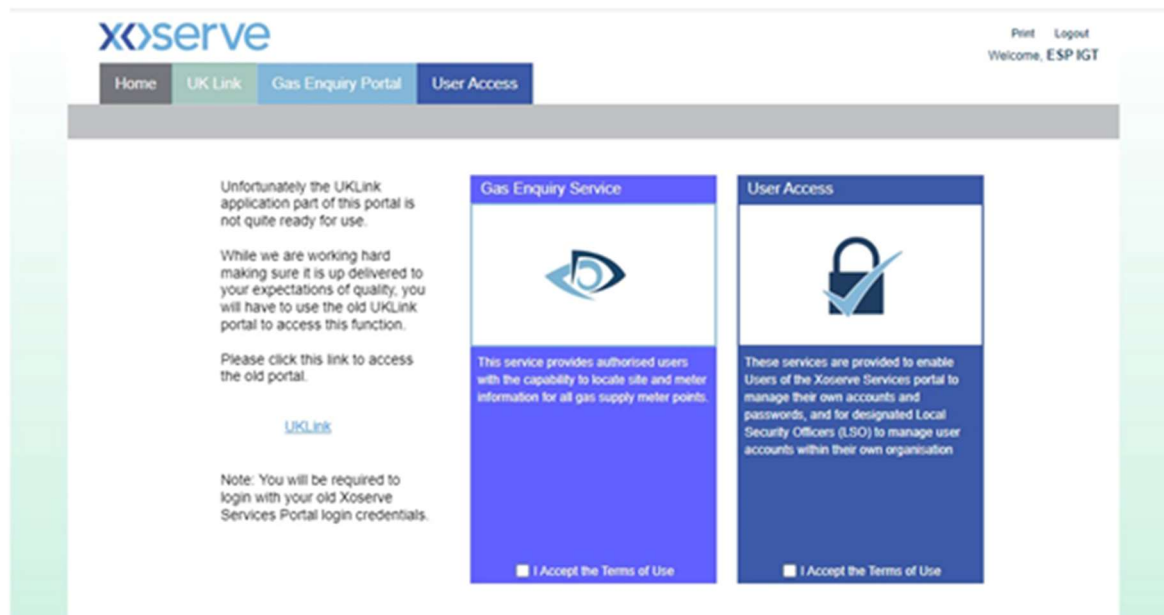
xoserve

Print Logout
Welcome, ESP IGT

Home UK Link Gas Enquiry Portal User Access

Unfortunately the UKLink application part of this portal is not quite ready for use.

While we are working hard making sure it is up delivered to your expectations of quality, you will have to use the old UKLink portal to access this function.

Please click this link to access the old portal.

UKLink

Note: You will be required to login with your old Xoserve Services Portal login credentials.

Gas Enquiry Service

This service provides authorised users with the capability to locate site and meter information for all gas supply meter points.

I Accept the Terms of Use

User Access

These services are provided to enable Users of the Xoserve Services portal to manage their own accounts and passwords, and for designated Local Security Officers (LSO) to manage user accounts within their own organisation

I Accept the Terms of Use